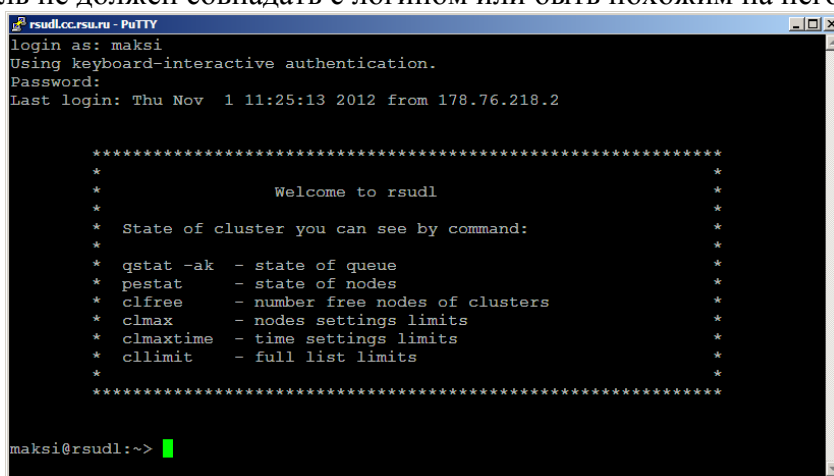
ль не должен совпадать с логином или быть похожим на него

rsudl.cc.rsu.ru - PuTTY

login as: maksi
Using keyboard-interactive authentication.
Password:
Last login: Thu Nov 1 11:25:13 2012 from 178.76.218.2

**********************************************************************
*                                                                    *
*                    Welcome to rsudl                                *
*                                                                    *
*  State of cluster you can see by command:                          *
*                                                                    *
*  qstat -ak  - state of queue                                       *
*  pestat     - state of nodes                                       *
*  clfree     - number free nodes of clusters                        *
*  clmax      - nodes settings limits                                *
*  clmaxtime  - time settings limits                                 *
*  cllimit    - full list limits                                     *
*                                                                    *
**********************************************************************

maksi@rsudl:~>